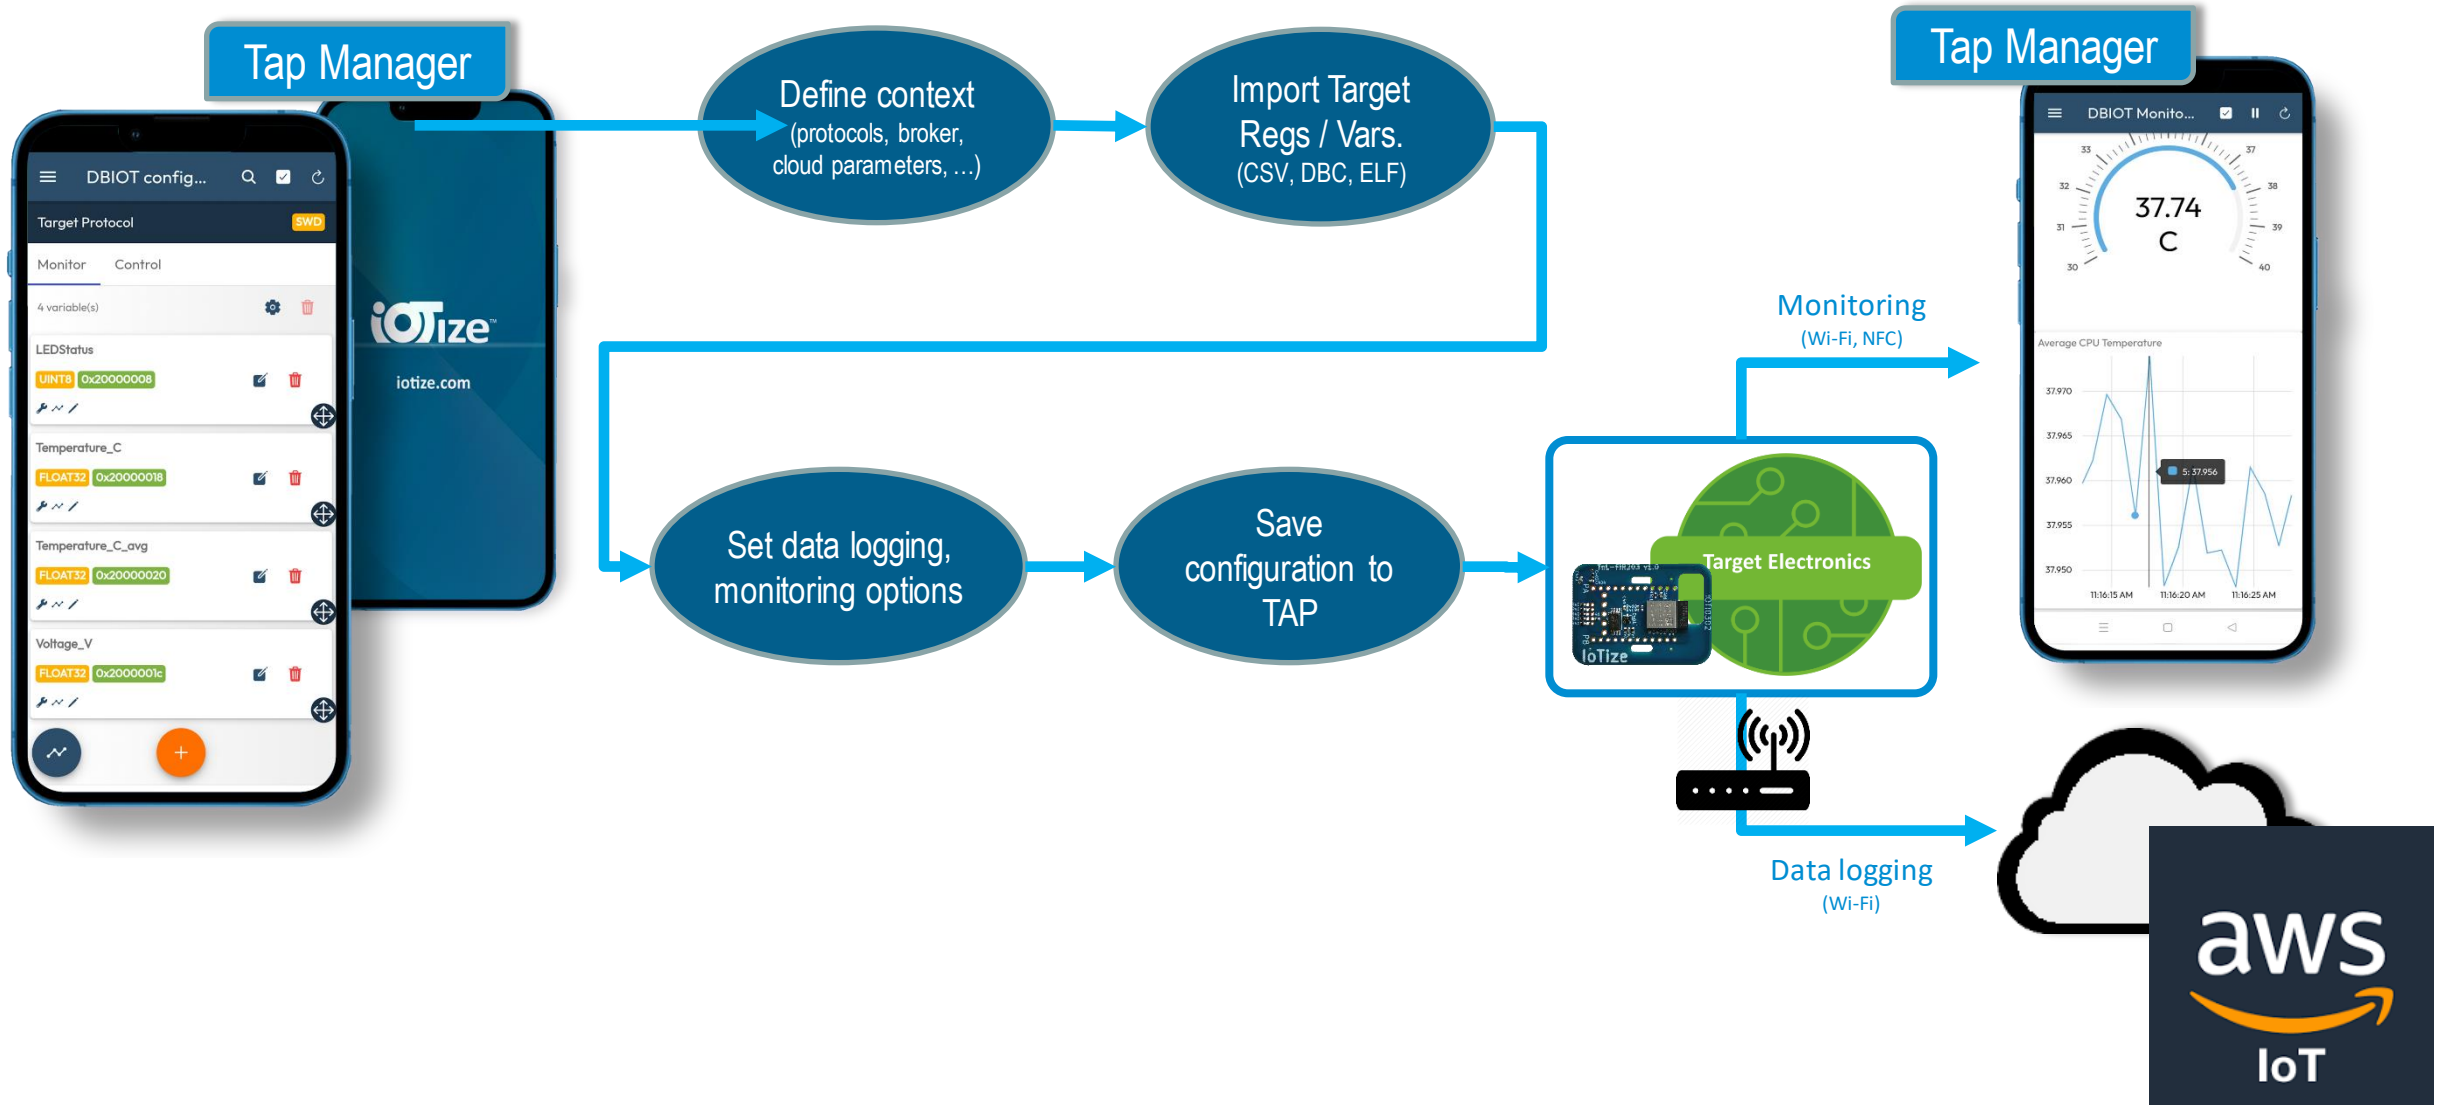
Tap Manager

DBIOT config...

Target Protocol SWD

Monitor Control

4 variable(s)

LEDStatus
UINT8 0x20000008

Temperature_C
FLOAT32 0x20000018

Temperature_C_avg
FLOAT32 0x20000020

Voltage_V
FLOAT32 0x2000001c

+

iOTize

iotize.com

Define context (protocols, broker, cloud parameters, ...)

Import Target Regs / Vars. (CSV, DBC, ELF)

Set data logging, monitoring options

Save configuration to TAP

Target Electronics

IoTize

Monitoring (Wi-Fi, NFC)

Data logging (Wi-Fi)

Tap Manager

DBIOT Monito...

33 37 32 38 31 39 30 40

37.74 C

Average CPU Temperature

37.970
37.965
37.960
37.955
37.950

5: 37.956

11:16:15 AM 11:16:20 AM 11:16:25 AM

aws

IoT